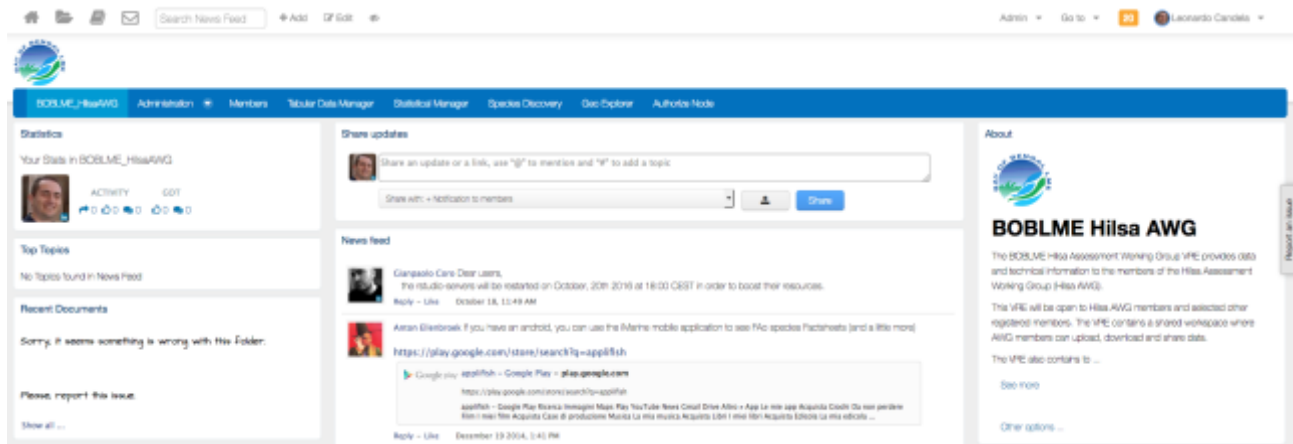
Search News Feed + Add Edit

Admin Go to 20 Leonardo Candela

BOBLME_HilsaAWG Administration Members Tabular Data Manager Statistical Manager Species Discovery Geo Explorer Authorize Node

Statistics

Your Stats in BOBLME_HilsaAWG

ACTIVITY 0 0 0 GOT 0 0

Top Topics

No Topics found in News Feed

Recent Documents

Sorry, it seems something is wrong with this Folder.

Please, report this issue.

Show all ...

Share updates

Share an update or a link, use "@" to mention and "#" to add a topic

Share with: + Notification to members

Share

News feed

Gianpaolo Coro Dear users,
the rstudio-servers will be restarted on October, 20th 2016 at 18:00 CEST in order to boost their resources.
Reply - Like October 18, 11:49 AM

Anton Ellenbroek If you have an android, you can use the iMarine mobile application to see FAO species Factsheets (and a little more)

https://play.google.com/store/search?q=applifish

Google play applifish – Google Play – play.google.com
https://play.google.com/store/search?q=applifish
applifish – Google Play Ricerca Immagini Maps Play YouTube News Gmail Drive Altro » App Le mie app Acquista Giochi Da non perdere Film I miei film Acquista Case di produzione Musica La mia musica Acquista Libri I miei libri Acquista Edicola La mia edicola ...

Reply - Like December 19 2014, 1:41 PM

About

BOBLME Hilsa AWG

The BOBLME Hilsa Assessment Working Group VRE provides data and technical information to the members of the Hilsa Assessment Working Group (Hilsa AWG).

This VRE will be open to Hilsa AWG members and selected other registered members. The VRE contains a shared workspace where AWG members can upload, download and share data.

The VRE also contains to ...

See more

Other options ...

Report an issue